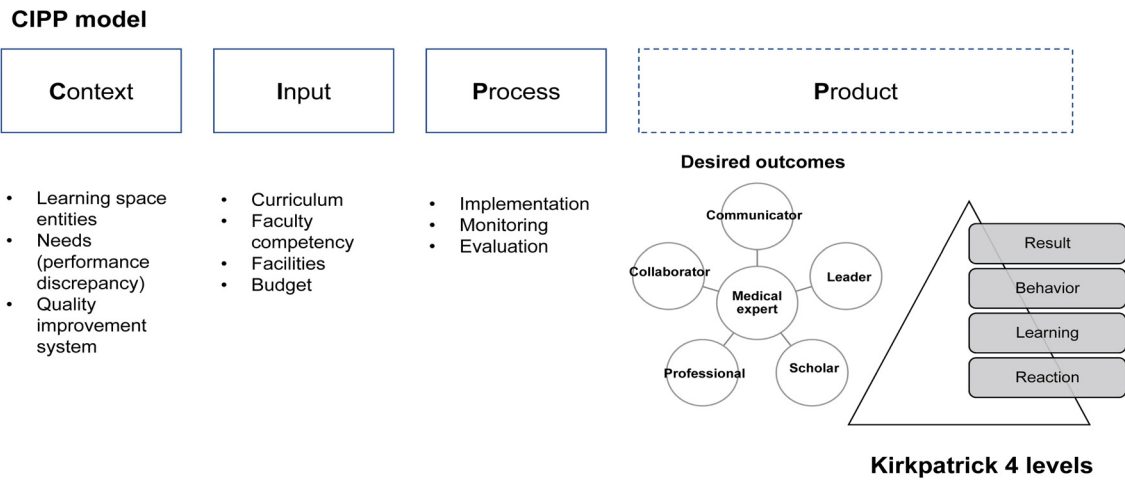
**CIPP model**

Context

Input

Process

Product

- Learning space entities
- Needs (performance discrepancy)
- Quality improvement system

- Curriculum
- Faculty competency
- Facilities
- Budget

- Implementation
- Monitoring
- Evaluation

**Desired outcomes**

Communicator

Collaborator

Medical expert

Leader

Professional

Scholar

Result

Behavior

Learning

Reaction

**Kirkpatrick 4 levels**